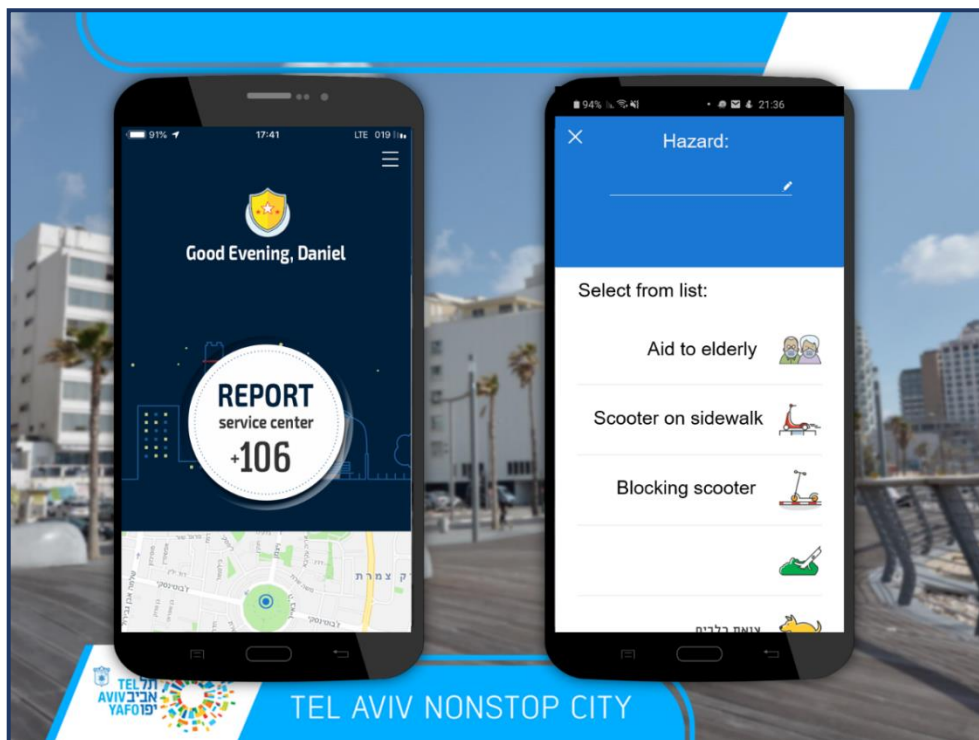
91% 17:41 LTE 019

Good Evening, Daniel

REPORT
service center
*106

94% 21:36

Hazard:

Select from list:

Aid to elderly

Scooter on sidewalk

Blocking scooter

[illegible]

TEL AVIV YAFO
תל אביב יפו

TEL AVIV NONSTOP CITY